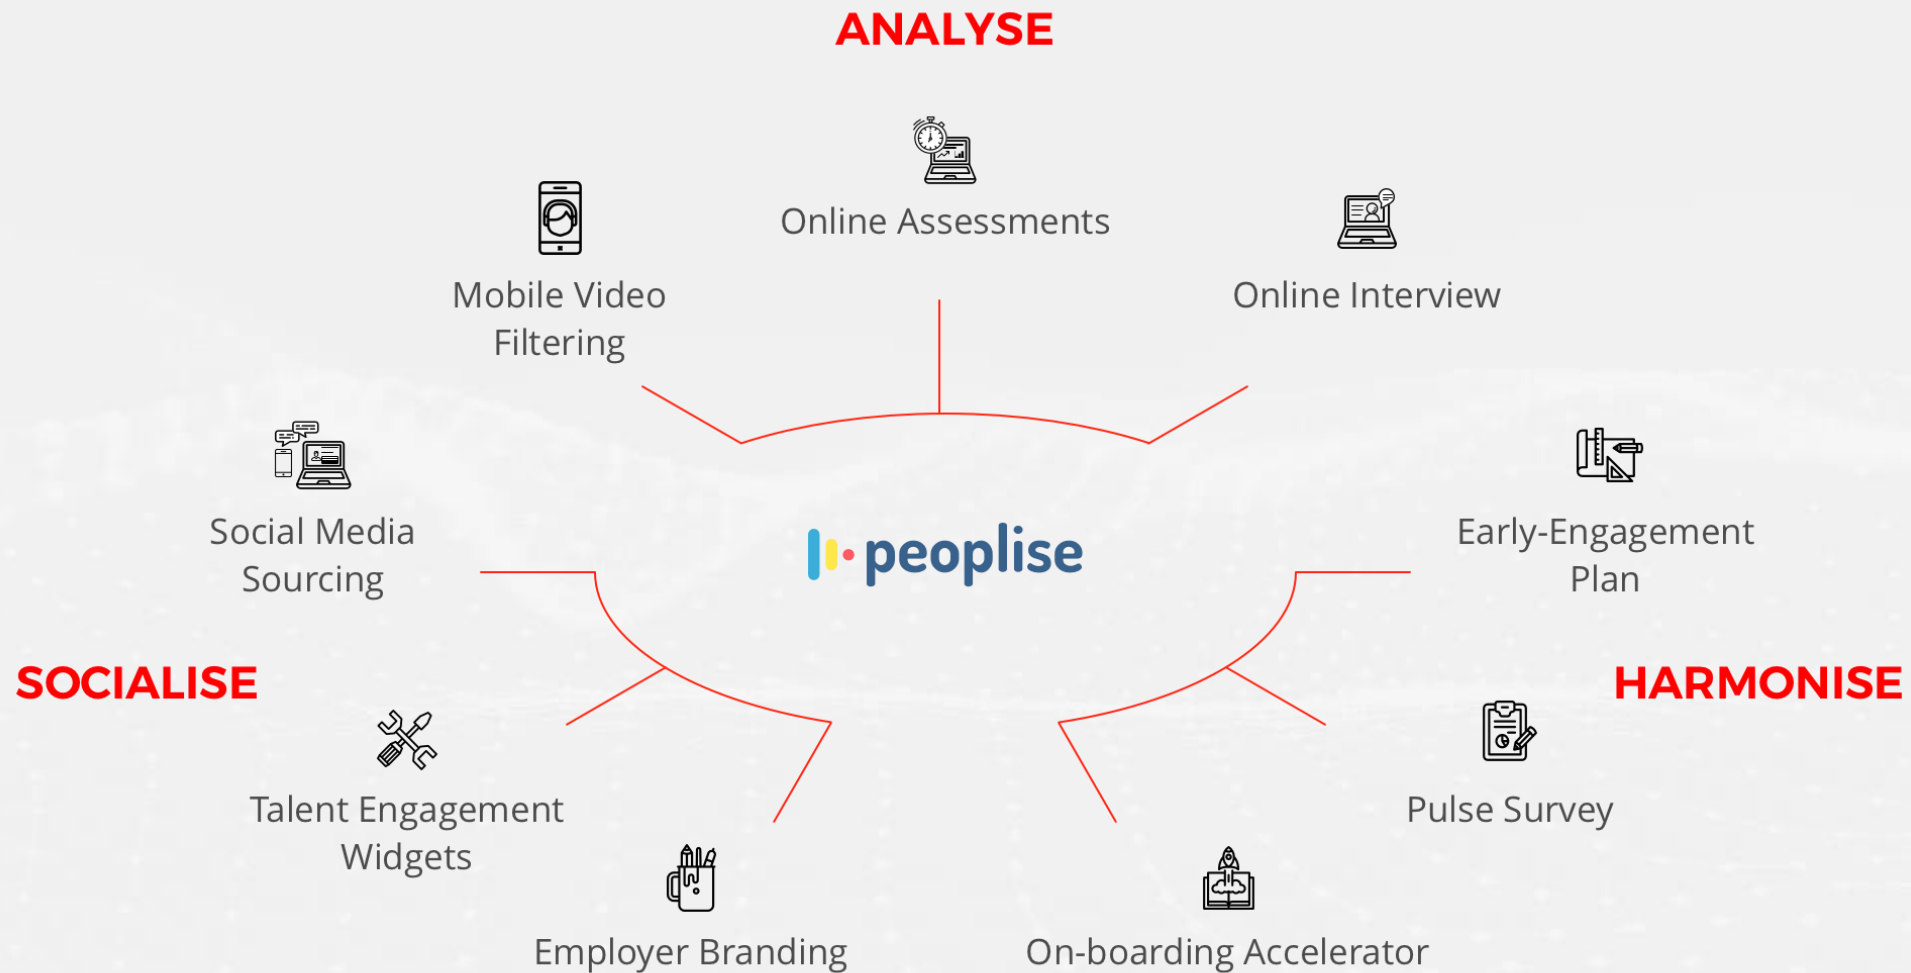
ANALYSE

Online Assessments

Mobile Video Filtering

Online Interview

Social Media Sourcing

peoplise

Early-Engagement Plan

SOCIALISE

HARMONISE

Talent Engagement Widgets

Pulse Survey

Employer Branding

On-boarding Accelerator